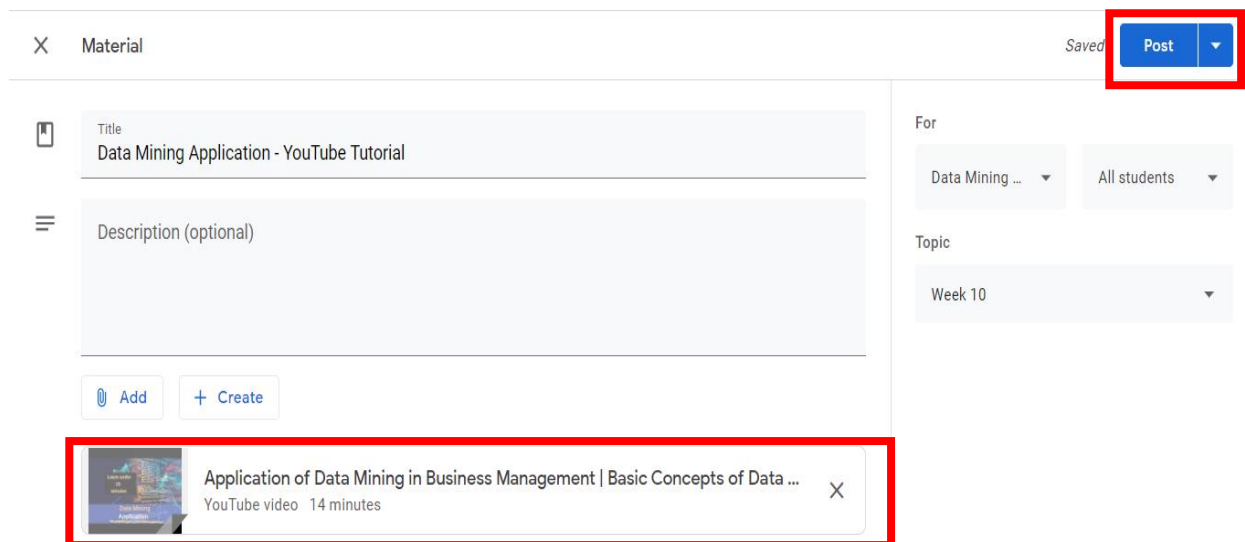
Material

Saved

Post

Title
Data Mining Application - YouTube Tutorial

Description (optional)

Add

+ Create

Application of Data Mining in Business Management | Basic Concepts of Data ...
YouTube video 14 minutes

For

Data Mining ...

All students

Topic

Week 10